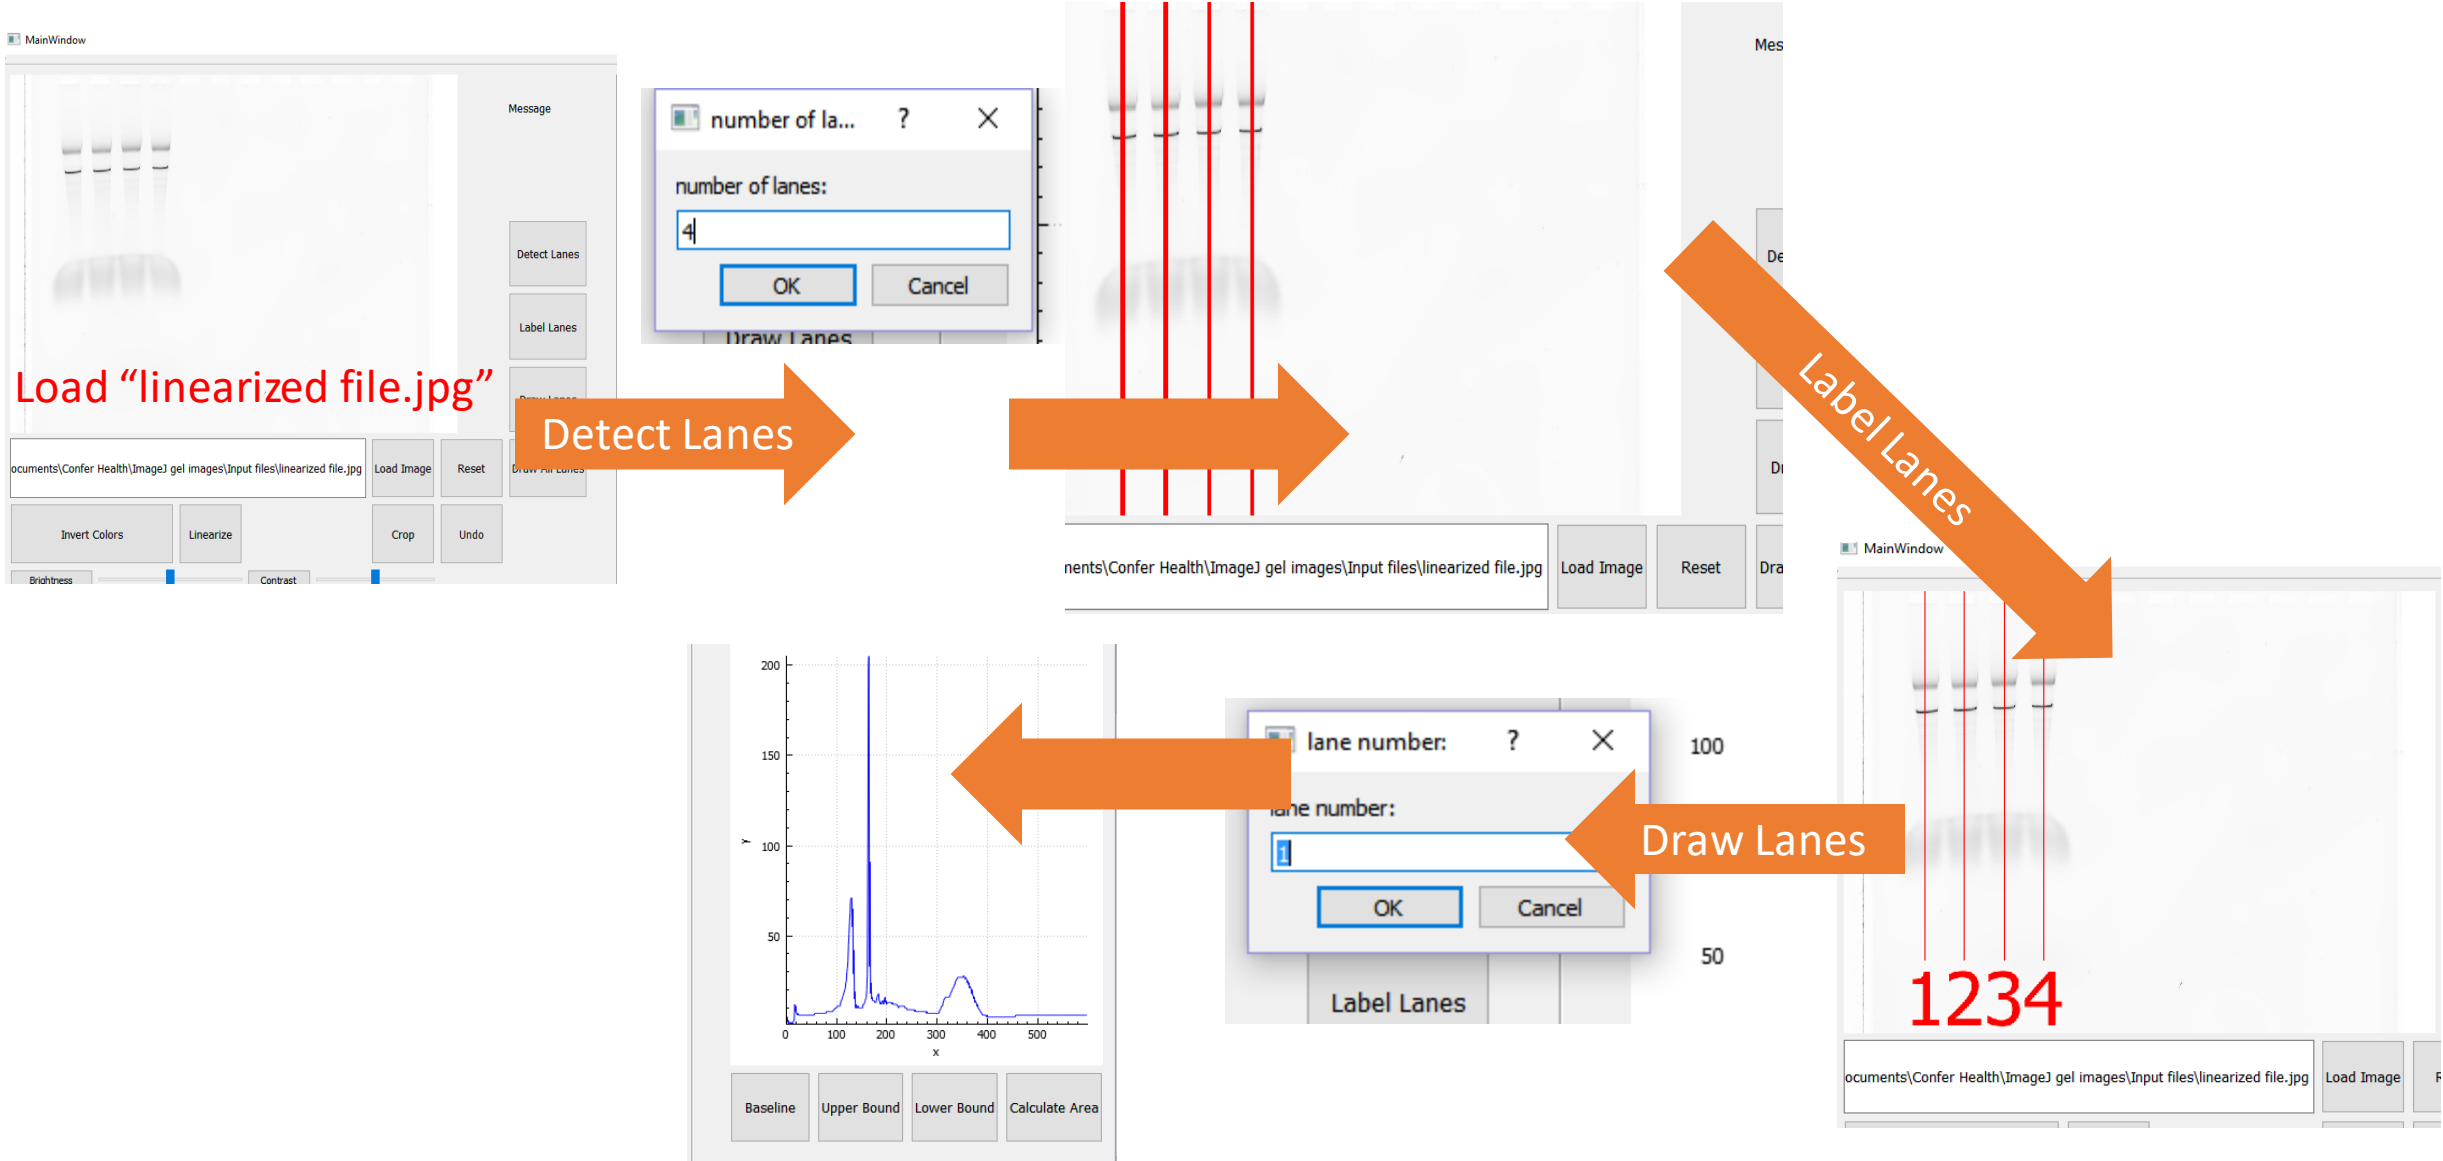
MainWindow

Message

Detect Lanes

Label Lanes

Draw Lanes

Load "linearized file.jpg"

ocuments\Confer Health\ImageJ gel images\Input files\linearized file.jpg

Load Image

Reset

Draw All Lanes

Invert Colors

Linearize

Crop

Undo

Brightness

Contrast

Detect Lanes

number of la...

?

number of lanes:

4

OK

Cancel

Draw Lanes

Mes

De

Dr

nents\Confer Health\ImageJ gel images\Input files\linearized file.jpg

Load Image

Reset

Dra

Label Lanes

MainWindow

1234

ocuments\Confer Health\ImageJ gel images\Input files\linearized file.jpg

Load Image

R

lane number:

?

lane number:

1

OK

Cancel

Label Lanes

100

50

Draw Lanes

200

150

100

50

y

0

100

200

300

400

500

x

Baseline

Upper Bound

Lower Bound

Calculate Area